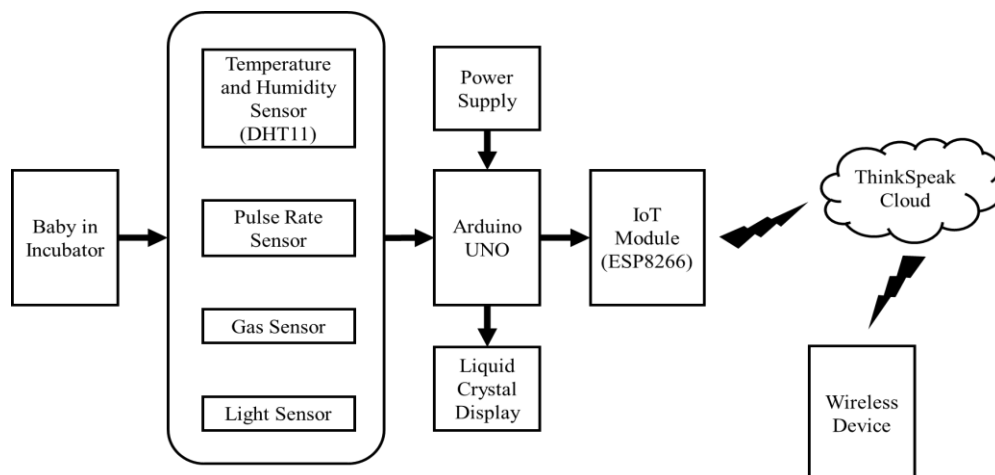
Baby in Incubator

Temperature and Humidity Sensor (DHT11)

Pulse Rate Sensor

Gas Sensor

Light Sensor

Power Supply

Arduino UNO

Liquid Crystal Display

IoT Module (ESP8266)

ThinkSpeak Cloud

Wireless Device